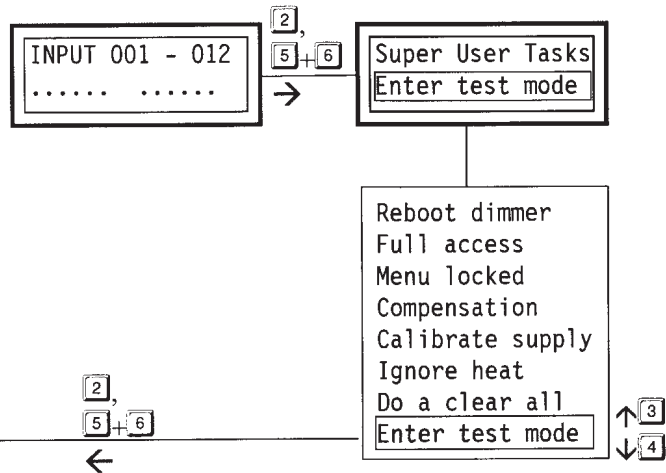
INPUT 001 - 012
...... ......

2,
5+6
→

Super User Tasks
Enter test mode

Reboot dimmer
Full access
Menu locked
Compensation
Calibrate supply
Ignore heat
Do a clear all
Enter test mode

↑3
↓4

2,
5+6
←